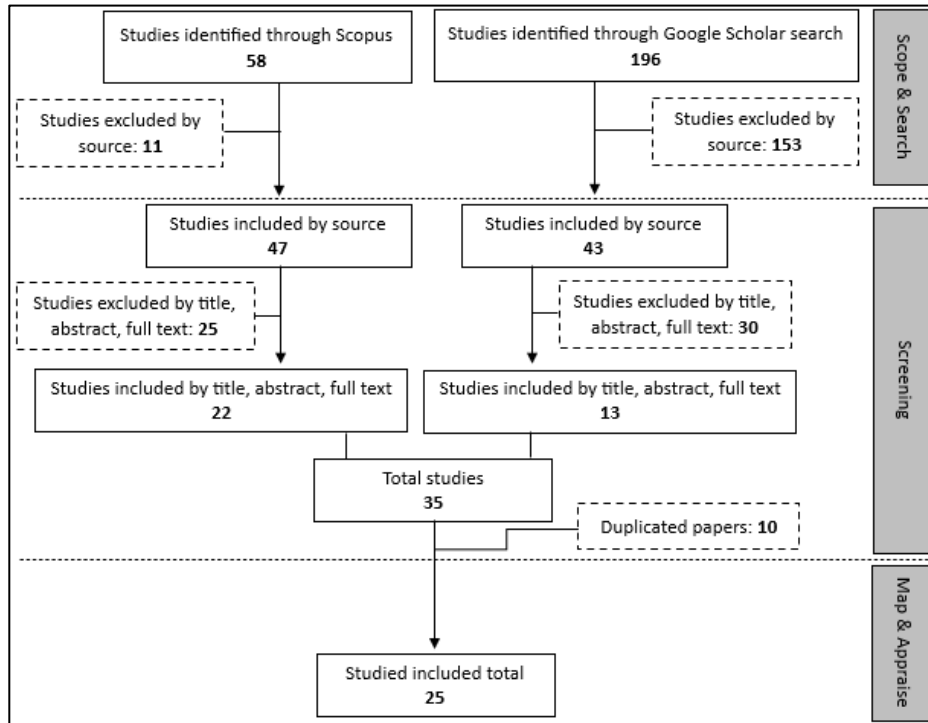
Studies identified through Scopus
**58**

Studies identified through Google Scholar search
**196**

Scope & Search

Studies excluded by source: **11**

Studies excluded by source: **153**

Studies included by source
**47**

Studies included by source
**43**

Studies excluded by title, abstract, full text: **25**

Studies excluded by title, abstract, full text: **30**

Screening

Studies included by title, abstract, full text
**22**

Studies included by title, abstract, full text
**13**

Total studies
**35**

Duplicated papers: **10**

Map & Appraise

Studied included total
**25**